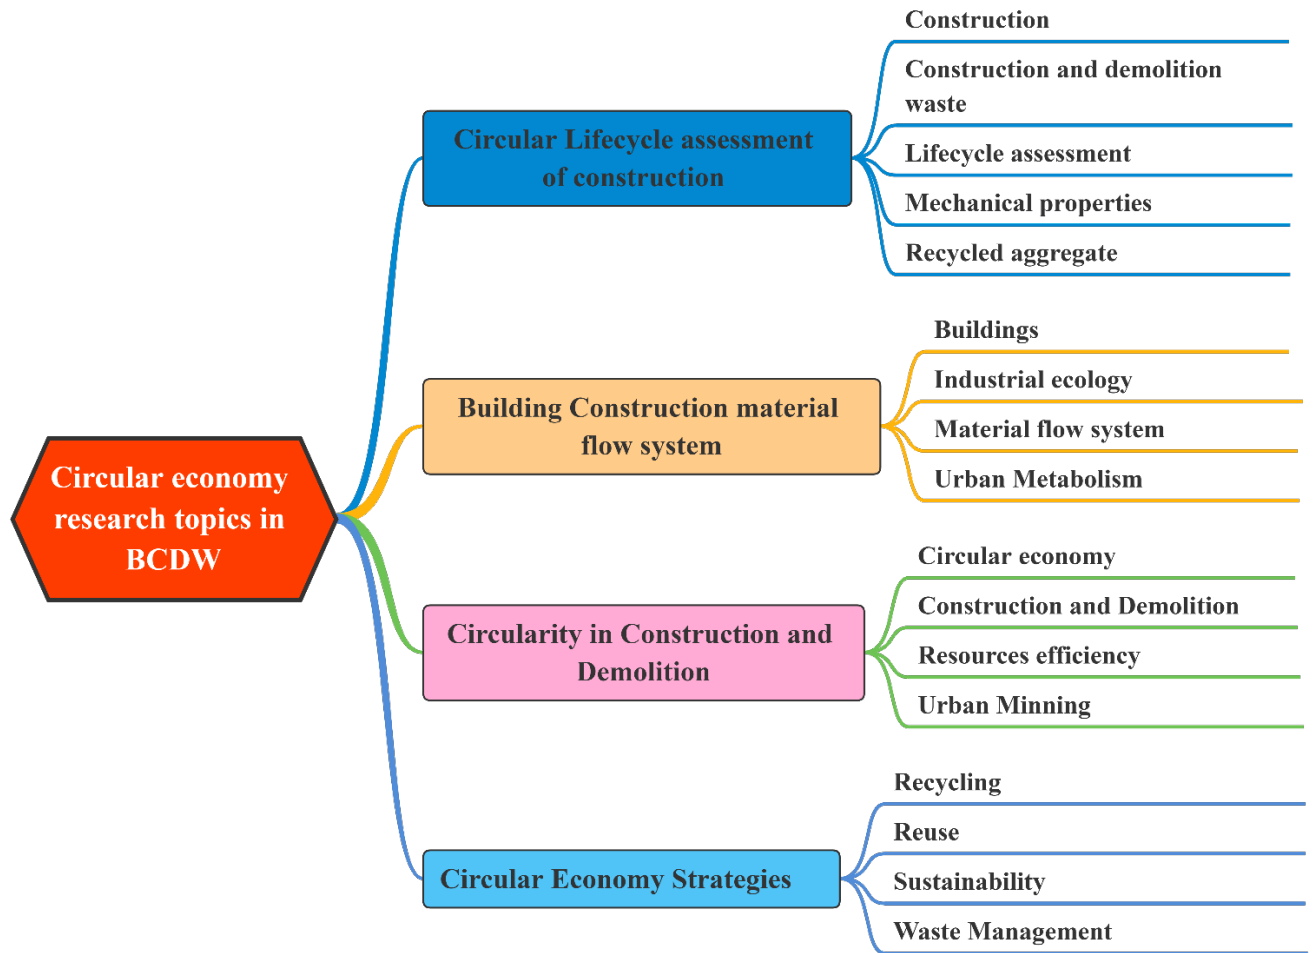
Circular economy research topics in BCDW

Circular Lifecycle assessment of construction

Construction

Construction and demolition waste

Lifecycle assessment

Mechanical properties

Recycled aggregate

Building Construction material flow system

Buildings

Industrial ecology

Material flow system

Urban Metabolism

Circularity in Construction and Demolition

Circular economy

Construction and Demolition

Resources efficiency

Urban Minning

Circular Economy Strategies

Recycling

Reuse

Sustainability

Waste Management